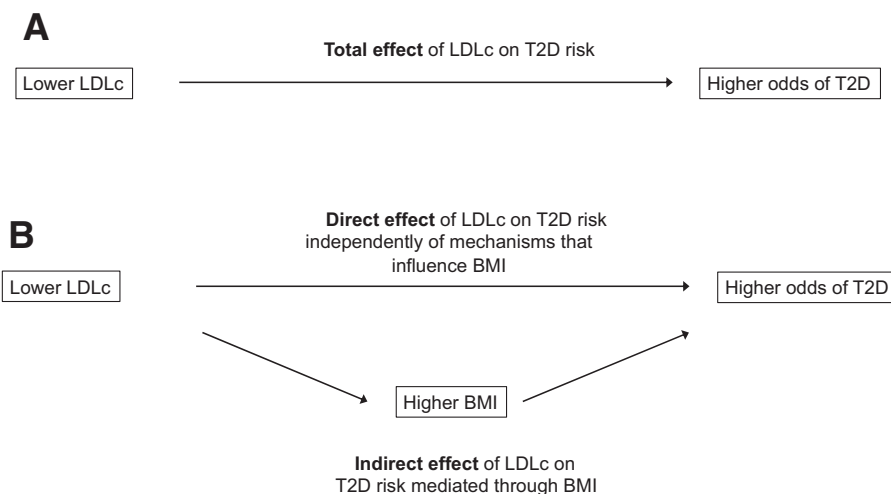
A

Total effect of LDLc on T2D risk

Lower LDLc

Higher odds of T2D

B

Direct effect of LDLc on T2D risk independently of mechanisms that influence BMI

Lower LDLc

Higher odds of T2D

Higher BMI

Indirect effect of LDLc on T2D risk mediated through BMI